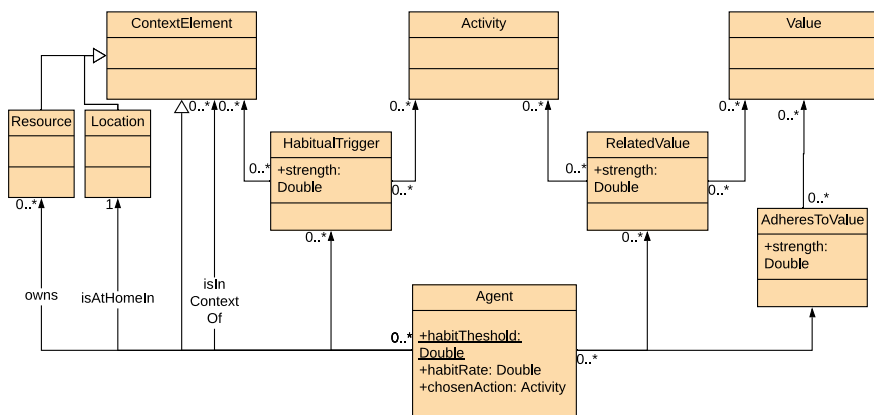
ContextElement

Activity

Value

Resource

Location

0..* 0..*

0..*

0..*

0..*

0..*

HabitualTrigger

+strength: Double

RelatedValue

+strength: Double

0..*

0..*

0..*

0..*

0..*

1

0..*

0..*

AdheresToValue

+strength: Double

owns

isAtHomeIn

isIn Context Of

Agent

0..*

+habitTheshold: Double
+habitRate: Double
+chosenAction: Activity

0..*